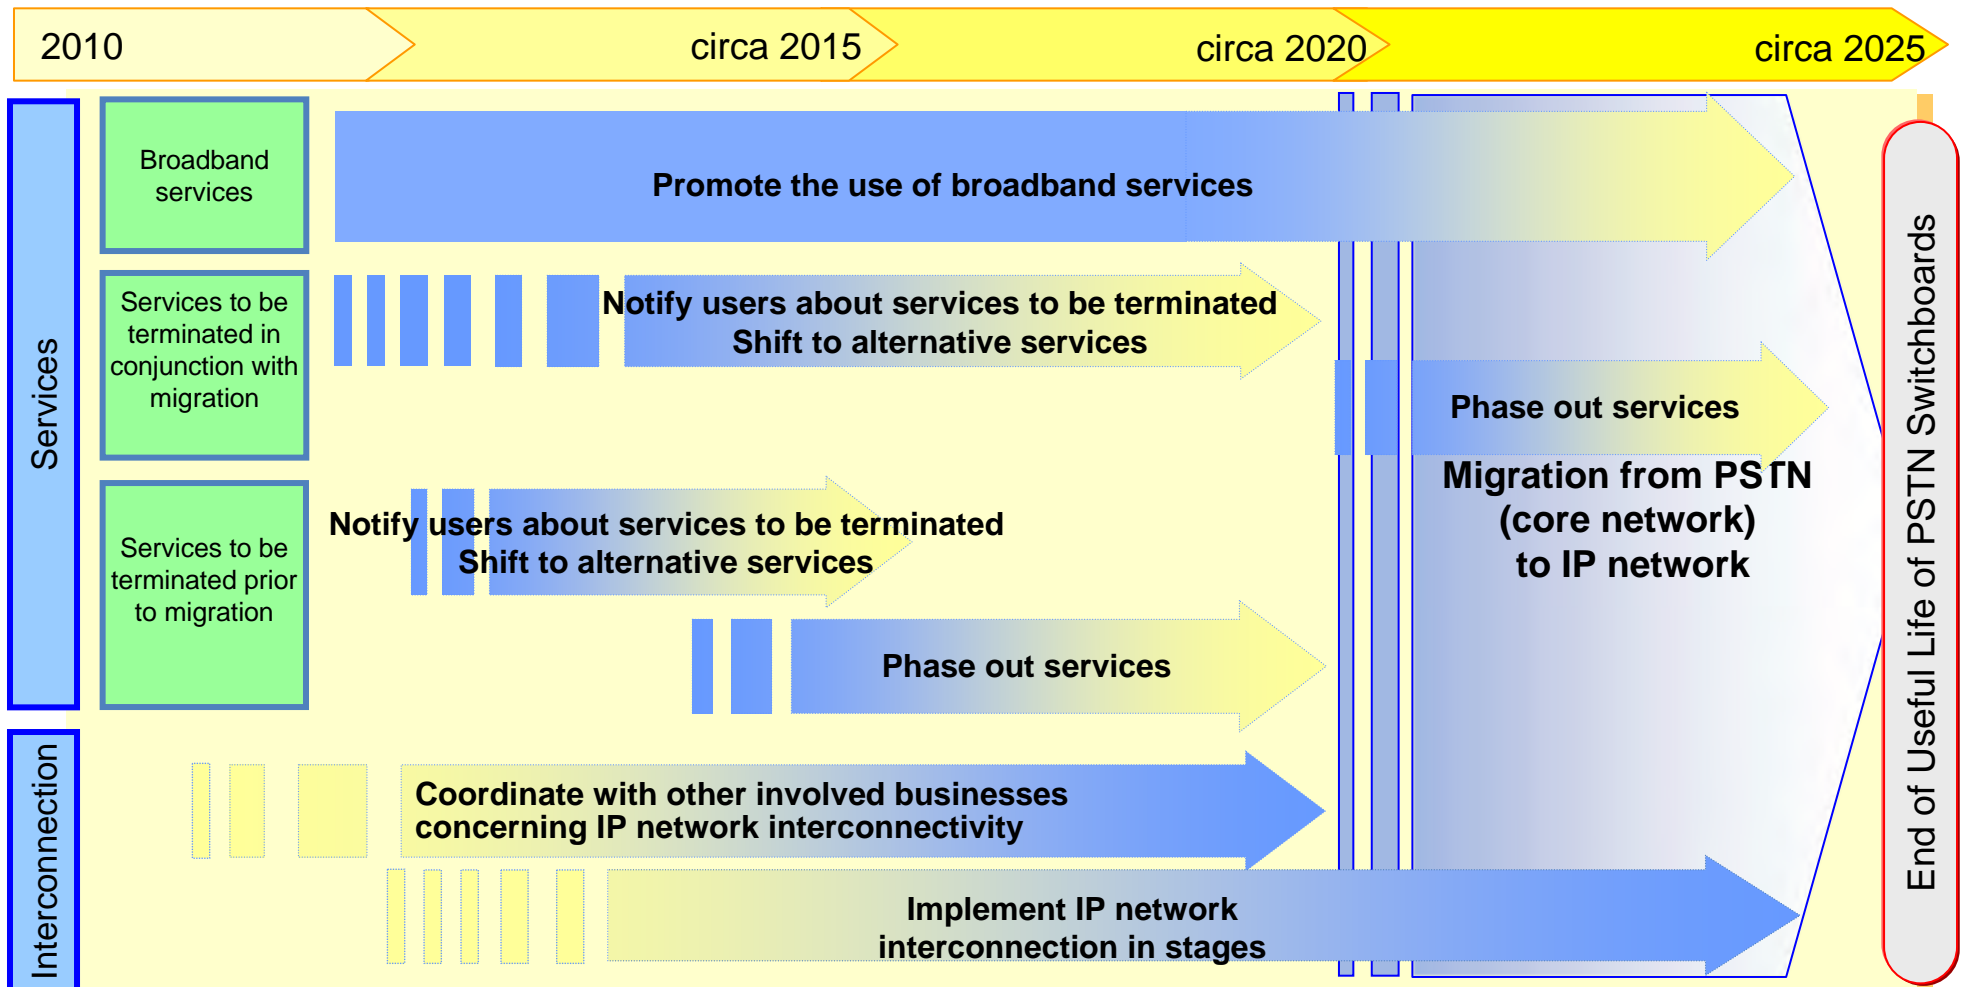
2010

circa 2015

circa 2020

circa 2025

Services

Broadband services

Promote the use of broadband services

Services to be terminated in conjunction with migration

Notify users about services to be terminated
Shift to alternative services

Phase out services

Migration from PSTN (core network) to IP network

Services to be terminated prior to migration

Notify users about services to be terminated
Shift to alternative services

Phase out services

Interconnection

Coordinate with other involved businesses concerning IP network interconnectivity

Implement IP network interconnection in stages

End of Useful Life of PSTN Switchboards